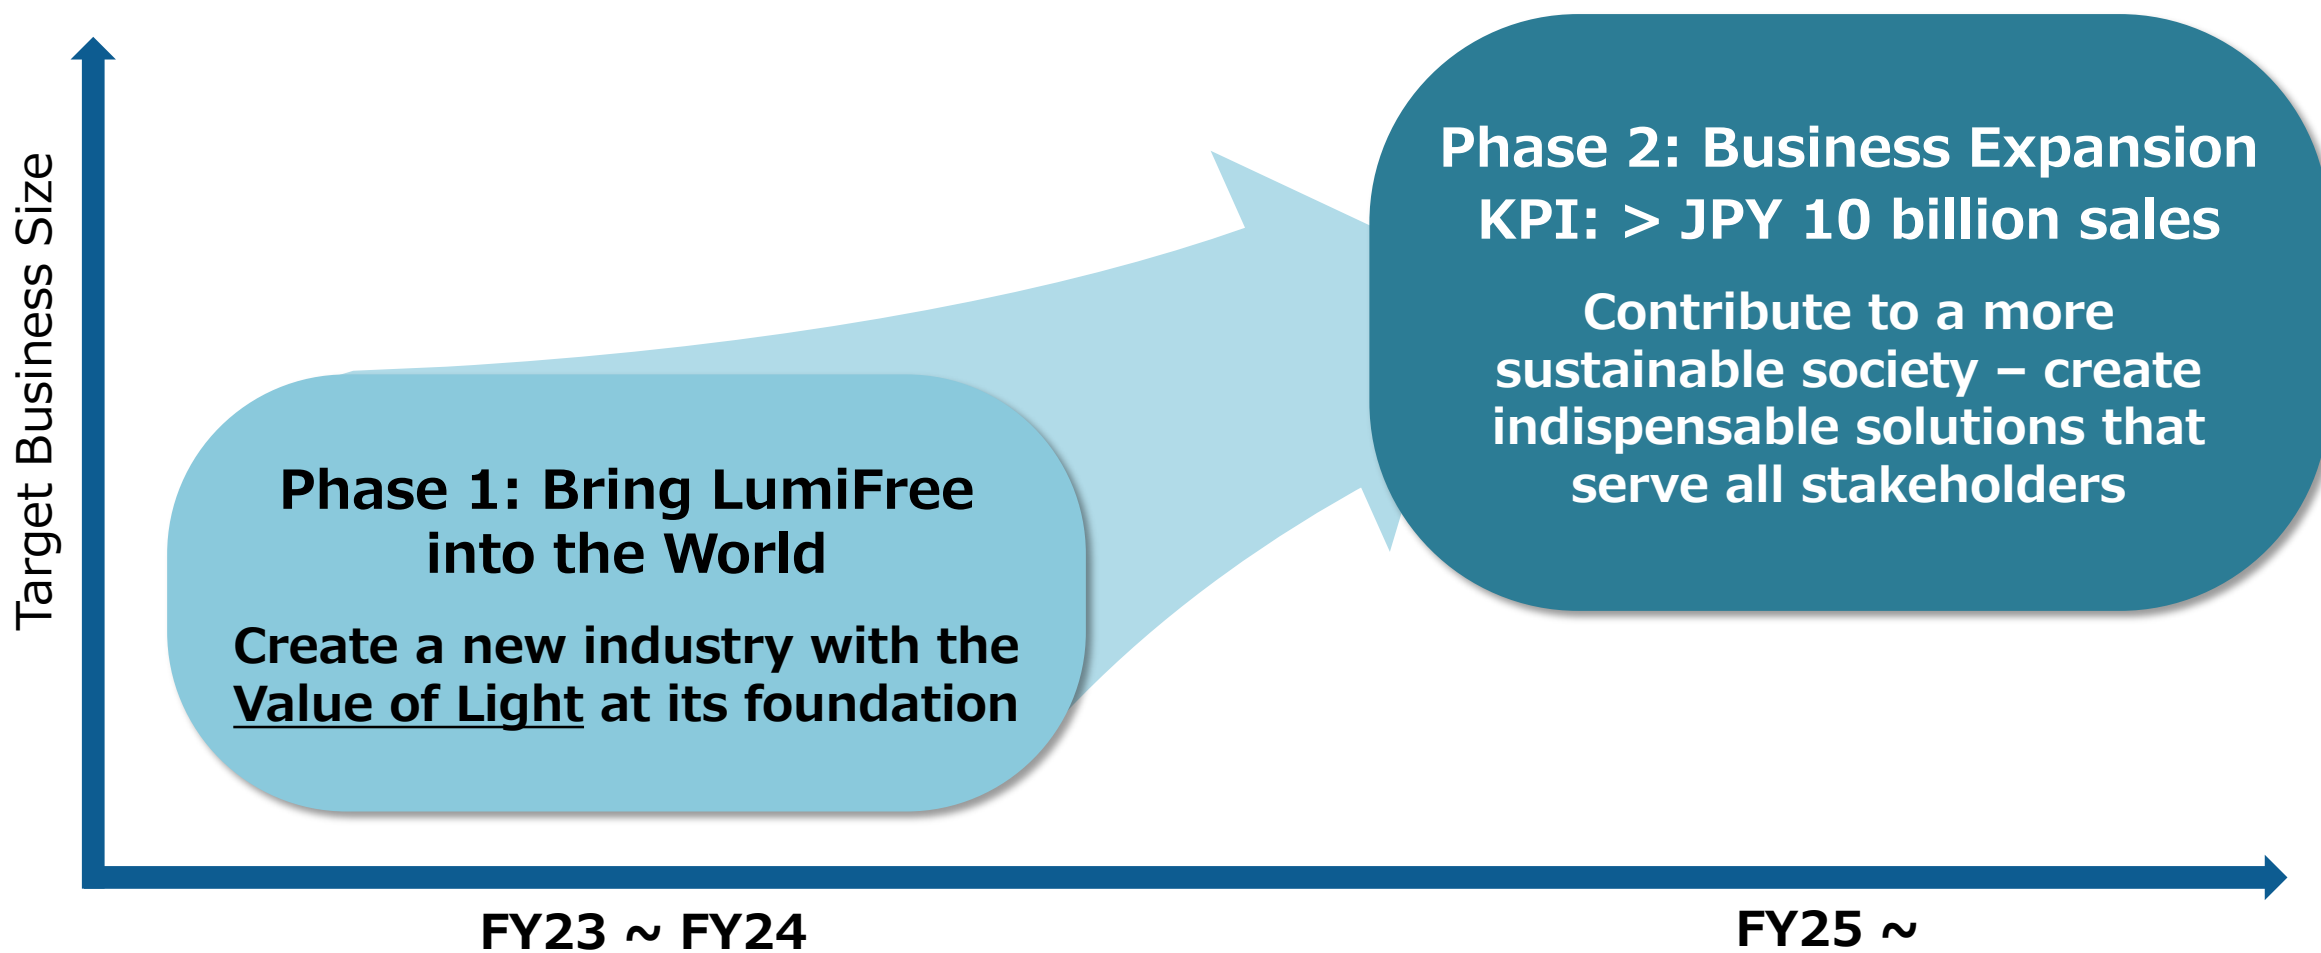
Target Business Size

Phase 1: Bring LumiFree into the World

Create a new industry with the Value of Light at its foundation

Phase 2: Business Expansion
KPI: > JPY 10 billion sales

Contribute to a more sustainable society – create indispensable solutions that serve all stakeholders

FY23 ~ FY24

FY25 ~